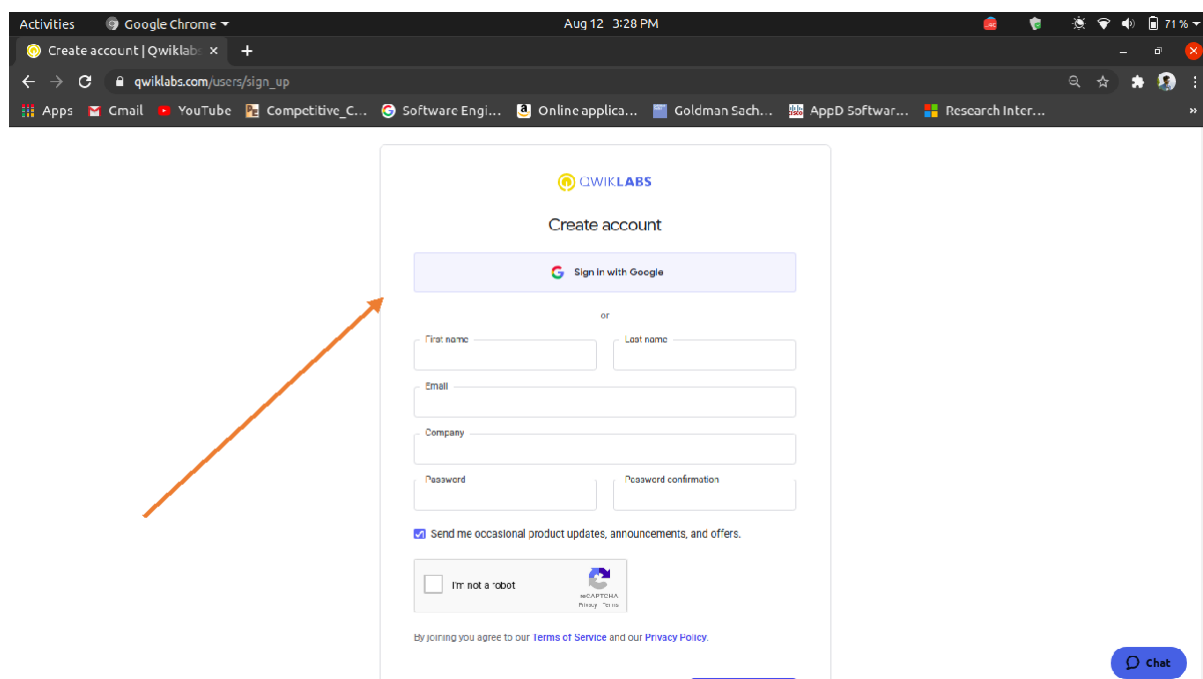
Activities Google Chrome Aug 12 3:28 PM 71 %

Create account | Qwiklabs ×

qwiklabs.com/users/sign_up

Apps Gmail YouTube Competitive_C... Software Engi... Online applica... Goldman Sach... AppD Softwar... Research Inter...

QWIKLABS

Create account

Sign in with Google

or

First name
Last name
Email
Company
Password
Password confirmation

Send me occasional product updates, announcements, and offers.

I'm not a robot
reCAPTCHA
Privacy - Terms

By joining you agree to our Terms of Service and our Privacy Policy.

Chat